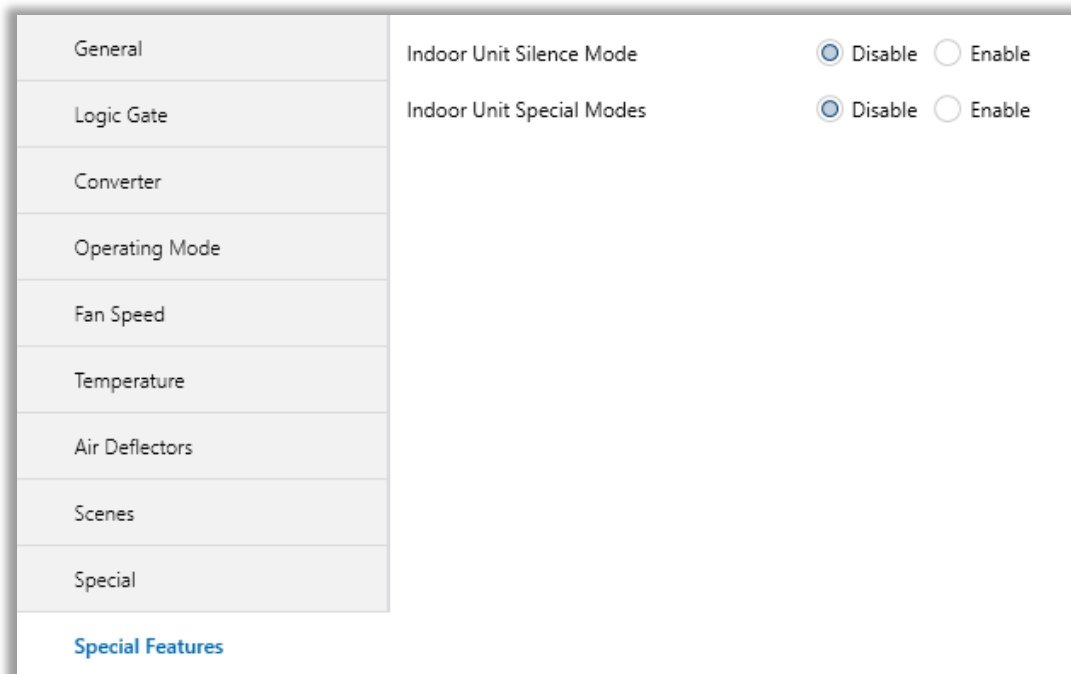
General

Logic Gate

Converter

Operating Mode

Fan Speed

Temperature

Air Deflectors

Scenes

Special

Special Features

Indoor Unit Silence Mode ◉ Disable ○ Enable

Indoor Unit Special Modes ◉ Disable ○ Enable